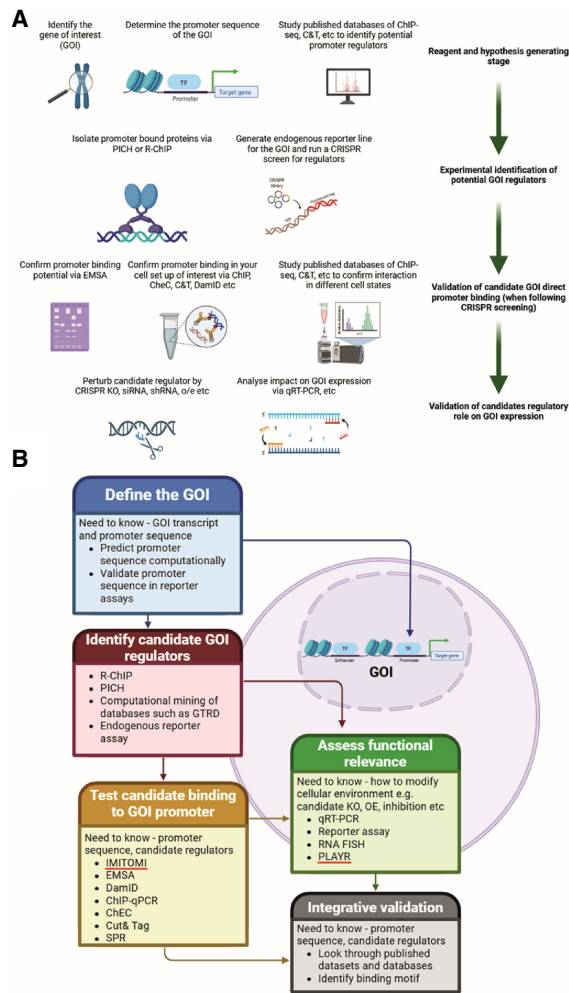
A

Identify the gene of interest (GOI)

Determine the promoter sequence of the GOI

TF
Promoter
Target gene

Study published databases of ChIP-seq, C&T, etc to identify potential promoter regulators

Reagent and hypothesis generating stage

Isolate promoter bound proteins via PICH or R-ChIP

Generate endogenous reporter line for the GOI and run a CRISPR screen for regulators

CRISPR library

Experimental identification of potential GOI regulators

Confirm promoter binding potential via EMSA

Confirm promoter binding in your cell set up of interest via ChIP, CheC, C&T, DamID etc

Study published databases of ChIP-seq, C&T, etc to confirm interaction in different cell states

Validation of candidate GOI direct promoter binding (when following CRISPR screening)

Perturb candidate regulator by CRISPR KO, siRNA, shRNA, o/e etc

Analyse impact on GOI expression via qRT-PCR, etc

Validation of candidates regulatory role on GOI expression

B

Define the GOI

Need to know - GOI transcript and promoter sequence
• Predict promoter sequence computationally
• Validate promoter sequence in reporter assays

Identify candidate GOI regulators

• R-ChIP
• PICH
• Computational mining of databases such as GTRD
• Endogenous reporter assay

TF
Enhancer
TF
Promoter
Target gene
GOI

Assess functional relevance

Need to know - how to modify cellular environment e.g. candidate KO, OE, inhibition etc
• qRT-PCR
• Reporter assay
• RNA FISH
• PLAYR

Test candidate binding to GOI promoter

Need to know - promoter sequence, candidate regulators
• IMITOMI
• EMSA
• DamID
• ChIP-qPCR
• ChEC
• Cut& Tag
• SPR

Integrative validation

Need to know - promoter sequence, candidate regulators
• Look through published datasets and databases
• Identify binding motif